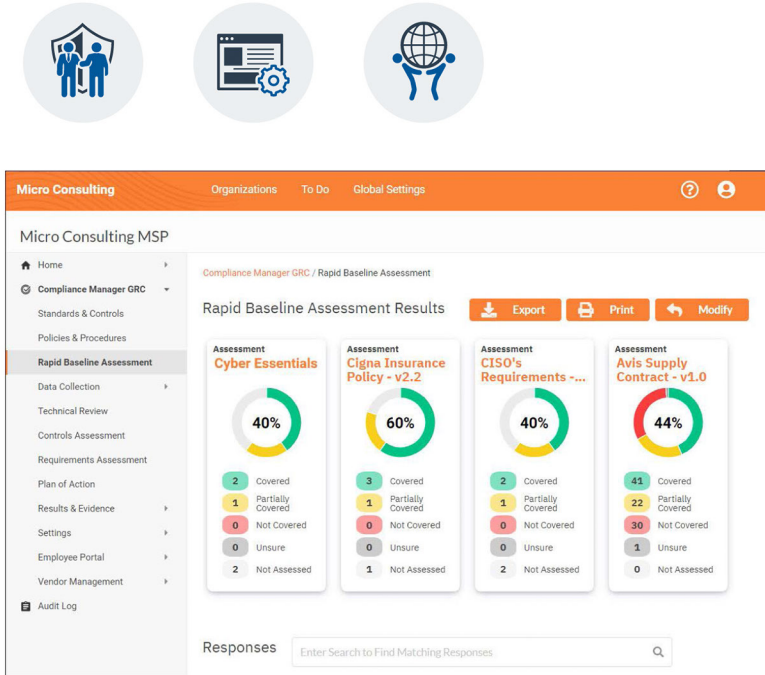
Micro Consulting Organizations To Do Global Settings

Micro Consulting MSP

Home
Compliance Manager GRC
Standards & Controls
Policies & Procedures
Rapid Baseline Assessment
Data Collection
Technical Review
Controls Assessment
Requirements Assessment
Plan of Action
Results & Evidence
Settings
Employee Portal
Vendor Management
Audit Log

Compliance Manager GRC / Rapid Baseline Assessment

Rapid Baseline Assessment Results

Export Print Modify

Assessment
Cyber Essentials
40%
2 Covered
1 Partially Covered
0 Not Covered
0 Unsure
2 Not Assessed

Assessment
Cigna Insurance Policy - v2.2
60%
3 Covered
1 Partially Covered
0 Not Covered
0 Unsure
1 Not Assessed

Assessment
CISO's Requirements -...
40%
2 Covered
1 Partially Covered
0 Not Covered
0 Unsure
2 Not Assessed

Assessment
Avis Supply Contract - v1.0
44%
41 Covered
22 Partially Covered
30 Not Covered
1 Unsure
0 Not Assessed

Responses

Enter Search to Find Matching Responses